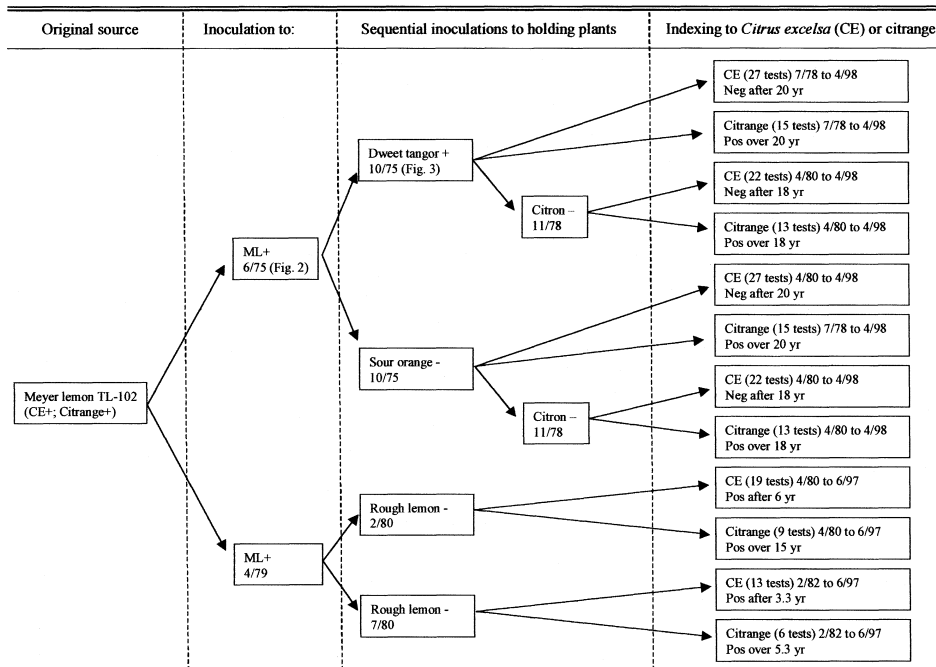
Original source

Inoculation to:

Sequential inoculations to holding plants

Indexing to *Citrus excelsa* (CE) or citrange

Meyer lemon TL-102 (CE+; Citrange+)

ML+ 6/75 (Fig. 2)

ML+ 4/79

Dweet tangor + 10/75 (Fig. 3)

Citron – 11/78

Sour orange - 10/75

Citron – 11/78

Rough lemon - 2/80

Rough lemon - 7/80

CE (27 tests) 7/78 to 4/98 Neg after 20 yr

Citrange (15 tests) 7/78 to 4/98 Pos over 20 yr

CE (22 tests) 4/80 to 4/98 Neg after 18 yr

Citrange (13 tests) 4/80 to 4/98 Pos over 18 yr

CE (27 tests) 4/80 to 4/98 Neg after 20 yr

Citrange (15 tests) 7/78 to 4/98 Pos over 20 yr

CE (22 tests) 4/80 to 4/98 Neg after 18 yr

Citrange (13 tests) 4/80 to 4/98 Pos over 18 yr

CE (19 tests) 4/80 to 6/97 Pos after 6 yr

Citrange (9 tests) 4/80 to 6/97 Pos over 15 yr

CE (13 tests) 2/82 to 6/97 Pos after 3.3 yr

Citrange (6 tests) 2/82 to 6/97 Pos over 5.3 yr